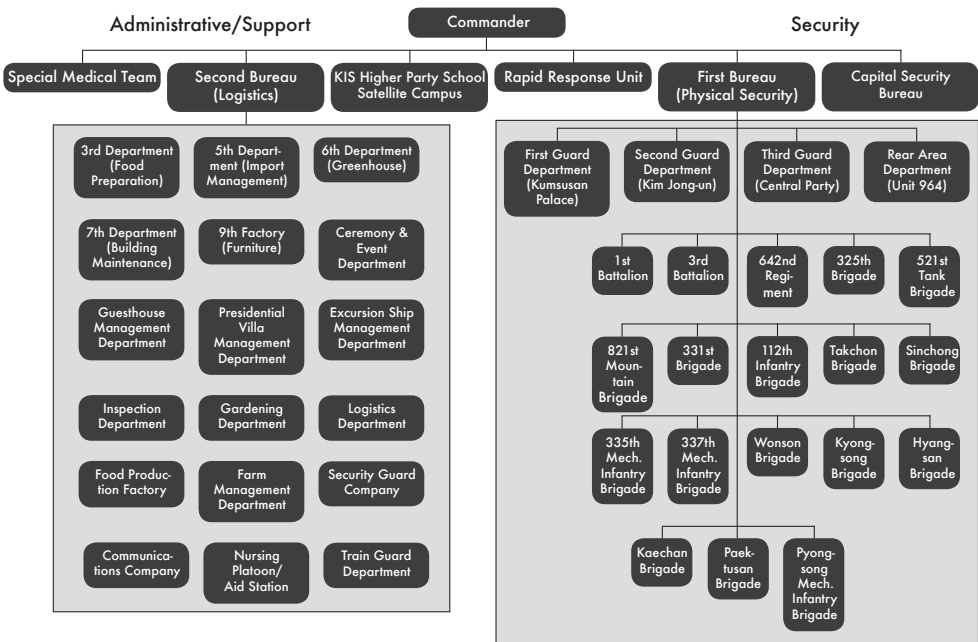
Administrative/Support

Commander

Security

Special Medical Team

Second Bureau (Logistics)

KIS Higher Party School Satellite Campus

Rapid Response Unit

First Bureau (Physical Security)

Capital Security Bureau

3rd Department (Food Preparation)

5th Department (Import Management)

6th Department (Greenhouse)

7th Department (Building Maintenance)

9th Factory (Furniture)

Ceremony & Event Department

Guesthouse Management Department

Presidential Villa Management Department

Excursion Ship Management Department

Inspection Department

Gardening Department

Logistics Department

Food Production Factory

Farm Management Department

Security Guard Company

Communications Company

Nursing Platoon/ Aid Station

Train Guard Department

First Guard Department (Kumsusan Palace)

Second Guard Department (Kim Jong-un)

Third Guard Department (Central Party)

Rear Area Department (Unit 964)

1st Battalion

3rd Battalion

642nd Regiment

325th Brigade

521st Tank Brigade

821st Mountain Brigade

331st Brigade

112th Infantry Brigade

Takchon Brigade

Sinchong Brigade

335th Mech. Infantry Brigade

337th Mech. Infantry Brigade

Wonson Brigade

Kyongsong Brigade

Hyangsan Brigade

Kaechan Brigade

Paektusan Brigade

Pyongsong Mech. Infantry Brigade